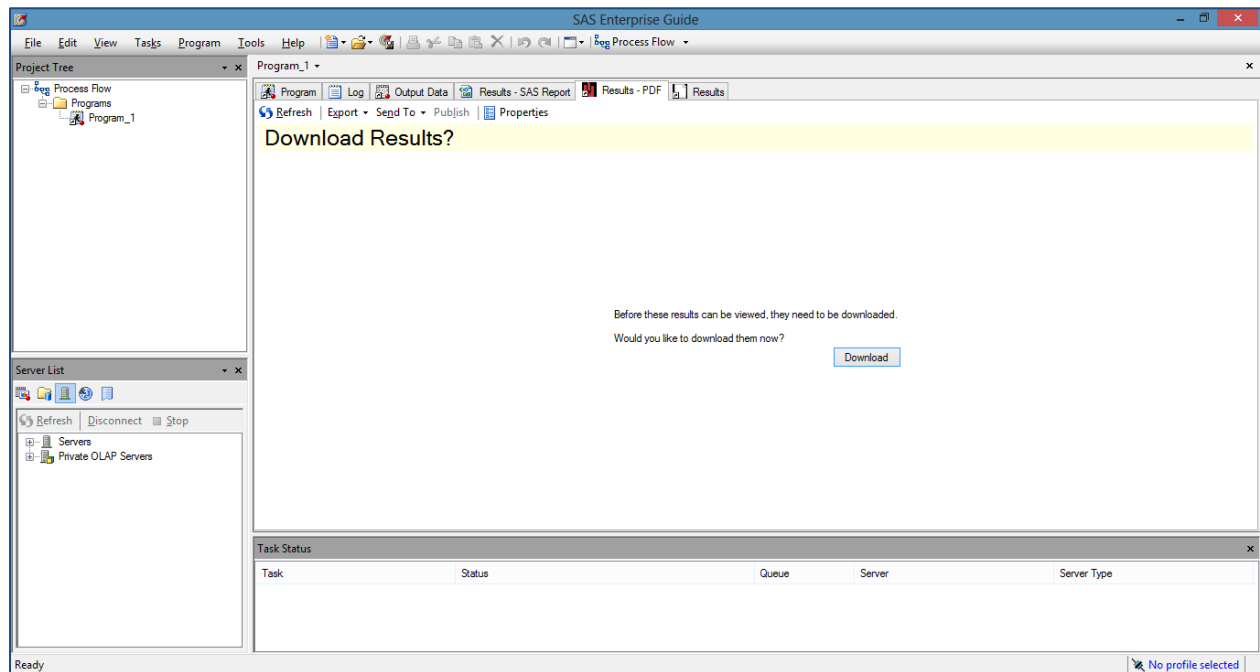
SAS Enterprise Guide

File Edit View Tasks Program Tools Help Process Flow

Project Tree

Process Flow
Programs
Program_1

Program_1

Program Log Output Data Results - SAS Report Results - PDF Results

Refresh | Export | Send To | Publish | Properties

Download Results?

Before these results can be viewed, they need to be downloaded.

Would you like to download them now?

Download

Server List

Refresh Disconnect Stop

Servers
Private OLAP Servers

Task Status

| Task | Status | Queue | Server | Server Type |
|---|---|---|---|---|

Ready

No profile selected